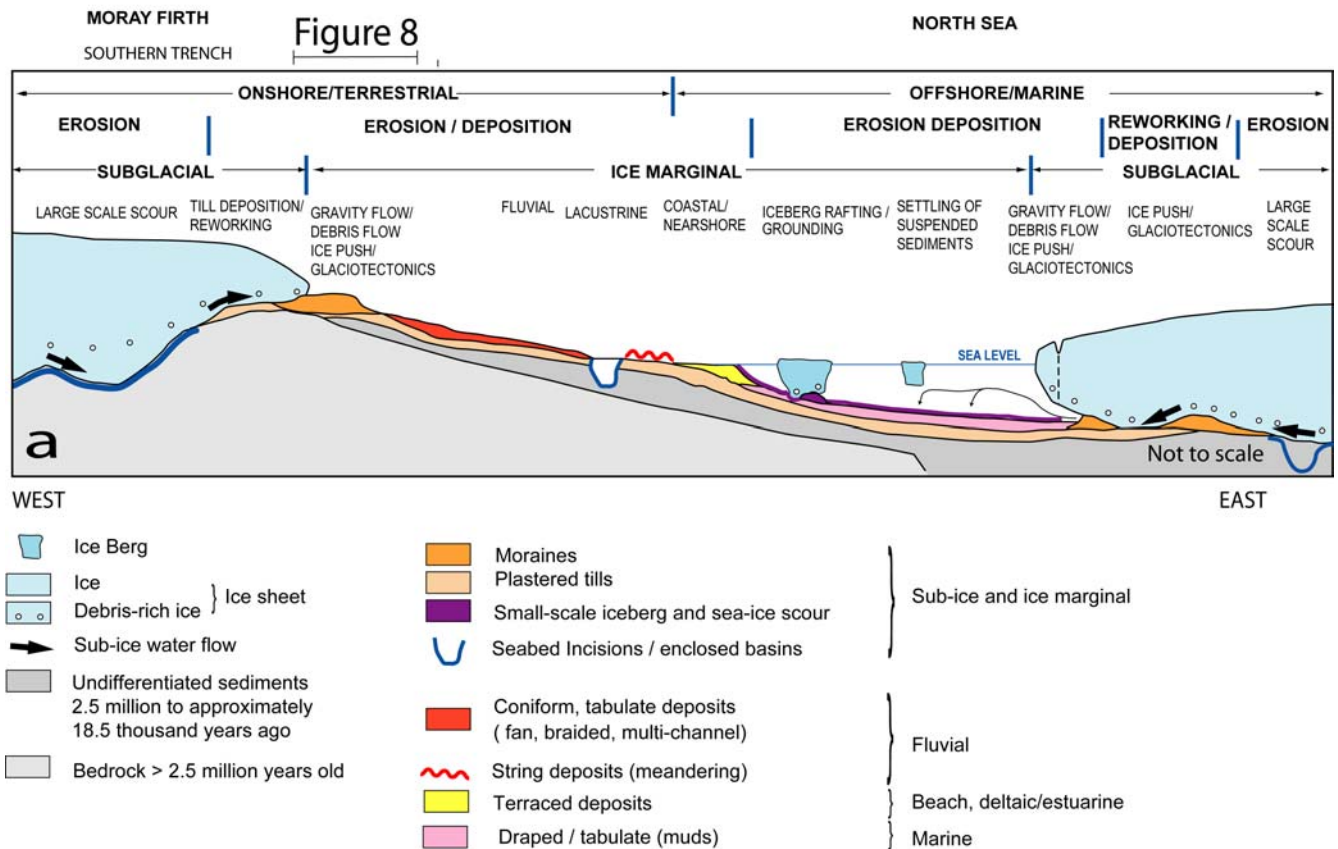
MORAY FIRTH

SOUTHERN TRENCH

Figure 8

NORTH SEA

ONSHORE/TERRESTRIAL

OFFSHORE/MARINE

EROSION

EROSION / DEPOSITION

EROSION DEPOSITION

REWORKING / DEPOSITION

EROSION

SUBGLACIAL

ICE MARGINAL

SUBGLACIAL

LARGE SCALE SCOUR

TILL DEPOSITION/ REWORKING

GRAVITY FLOW/ DEBRIS FLOW ICE PUSH/ GLACIOTECTONICS

FLUVIAL

LACUSTRINE

COASTAL/ NEARSHORE

ICEBERG RAFTING / GROUNDING

SETTLING OF SUSPENDED SEDIMENTS

GRAVITY FLOW/ DEBRIS FLOW ICE PUSH/ GLACIOTECTONICS

ICE PUSH/ GLACIOTECTONICS

LARGE SCALE SCOUR

SEA LEVEL

a

Not to scale

WEST

EAST

Ice Berg

Ice

Debris-rich ice

Ice sheet

Sub-ice water flow

Undifferentiated sediments 2.5 million to approximately 18.5 thousand years ago

Bedrock > 2.5 million years old

Moraines

Plastered tills

Small-scale iceberg and sea-ice scour

Seabed Incisions / enclosed basins

Sub-ice and ice marginal

Coniform, tabulate deposits ( fan, braided, multi-channel)

String deposits (meandering)

Fluvial

Terraced deposits

Beach, deltaic/estuarine

Draped / tabulate (muds)

Marine